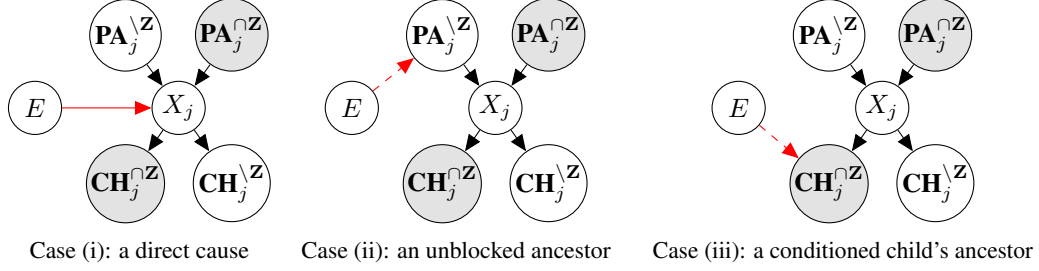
$\mathbf{PA}_j^{\setminus\mathbf{Z}}$ $\mathbf{PA}_j^{\cap\mathbf{Z}}$ $E$ $X_j$ $\mathbf{CH}_j^{\cap\mathbf{Z}}$ $\mathbf{CH}_j^{\setminus\mathbf{Z}}$

Case (i): a direct cause

$\mathbf{PA}_j^{\setminus\mathbf{Z}}$ $\mathbf{PA}_j^{\cap\mathbf{Z}}$ $E$ $X_j$ $\mathbf{CH}_j^{\cap\mathbf{Z}}$ $\mathbf{CH}_j^{\setminus\mathbf{Z}}$

Case (ii): an unblocked ancestor

$\mathbf{PA}_j^{\setminus\mathbf{Z}}$ $\mathbf{PA}_j^{\cap\mathbf{Z}}$ $E$ $X_j$ $\mathbf{CH}_j^{\cap\mathbf{Z}}$ $\mathbf{CH}_j^{\setminus\mathbf{Z}}$

Case (iii): a conditioned child's ancestor